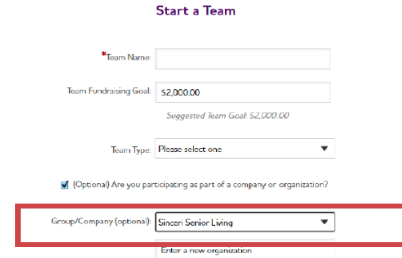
Start a Team

*Team Name:

Team Fundraising Goal: $2,000.00

Suggested Team Goal: $2,000.00

Team Type: Please select one

(Optional) Are you participating as part of a company or organization?

Group/Company (optional): Sinceri Senior Living

Enter a new organization